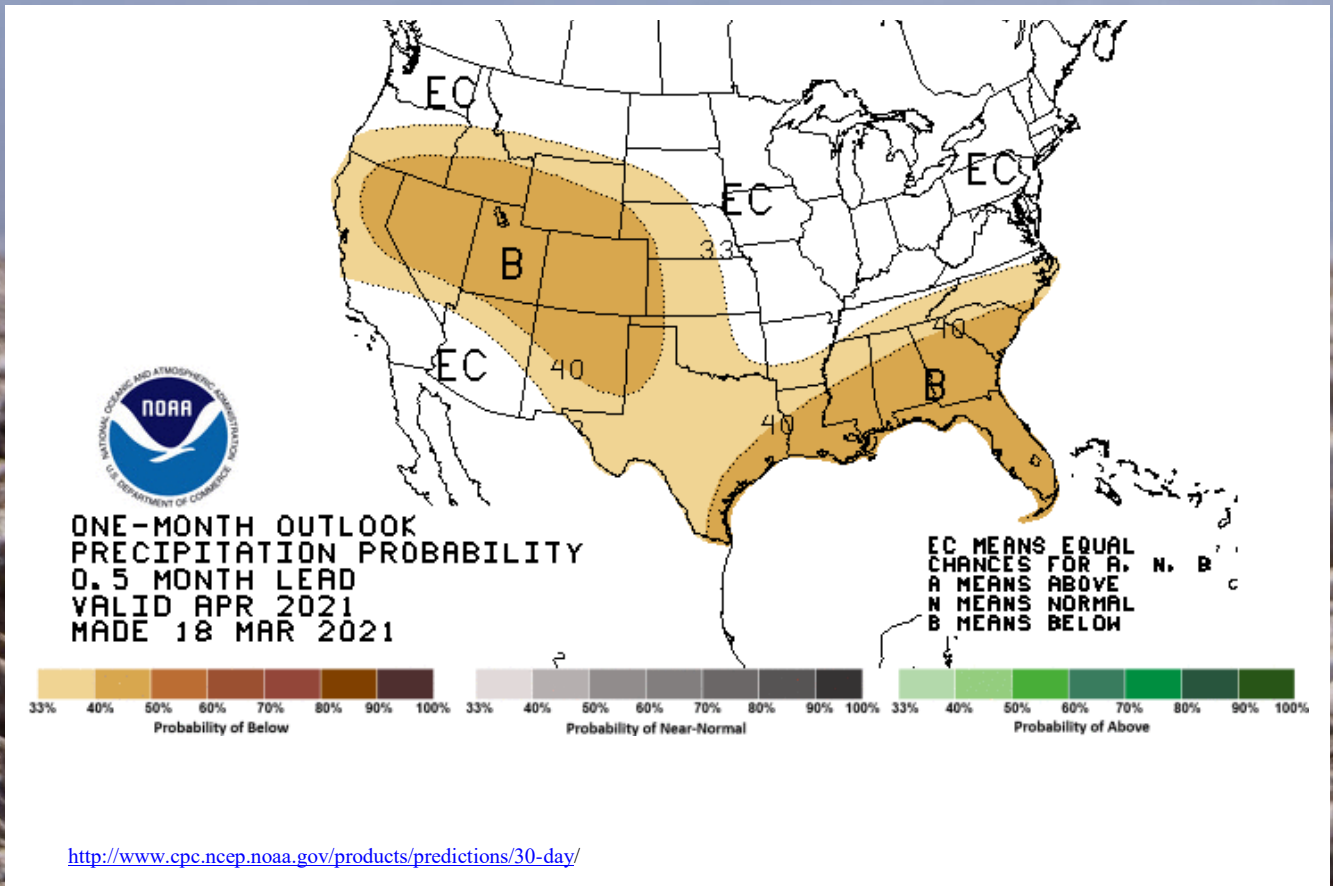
EC

EC

B

33

EC

40

40

40

B

NOAA

NATIONAL OCEANIC AND ATMOSPHERIC ADMINISTRATION

U.S. DEPARTMENT OF COMMERCE

ONE-MONTH OUTLOOK
PRECIPITATION PROBABILITY
0.5 MONTH LEAD
VALID APR 2021
MADE 18 MAR 2021

EC MEANS EQUAL
CHANCES FOR A, N, B
A MEANS ABOVE
N MEANS NORMAL
B MEANS BELOW

33% 40% 50% 60% 70% 80% 90% 100%
Probability of Below

33% 40% 50% 60% 70% 80% 90% 100%
Probability of Near-Normal

33% 40% 50% 60% 70% 80% 90% 100%
Probability of Above

http://www.cpc.ncep.noaa.gov/products/predictions/30-day/